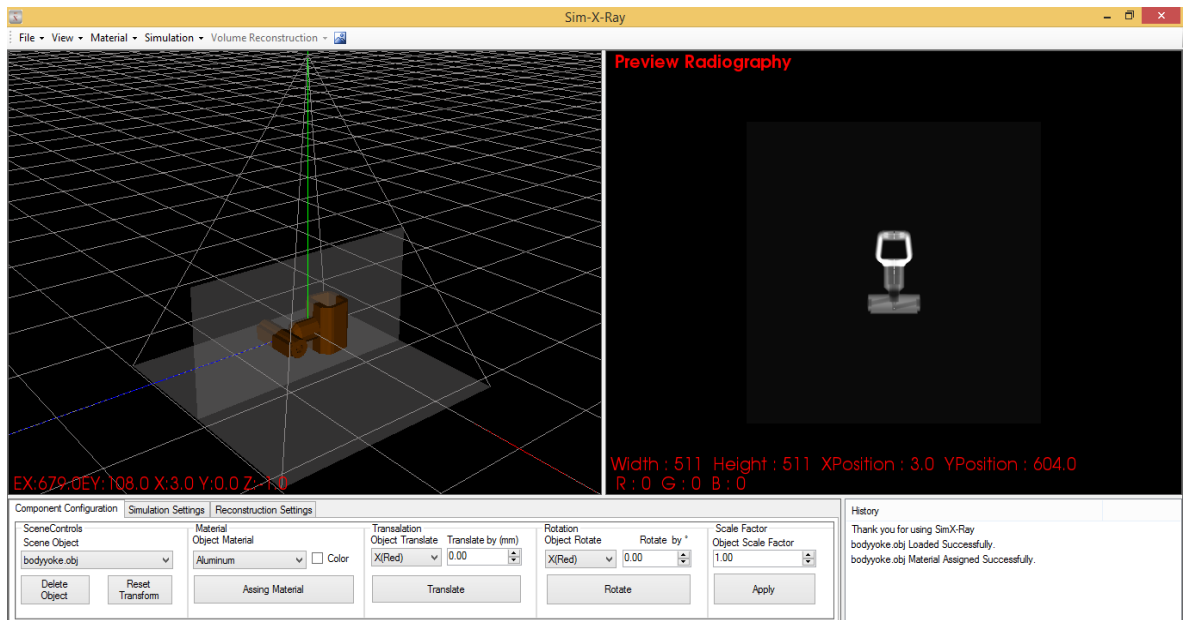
Sim-X-Ray

File ▾ View ▾ Material ▾ Simulation ▾ Volume Reconstruction ▾

EX:679.0EY:108.0 X:3.0 Y:0.0 Z:-1.0

Preview Radiography

Width : 511 Height : 511 XPosition : 3.0 YPosition : 604.0
R : 0 G : 0 B : 0

Component Configuration | Simulation Settings | Reconstruction Settings

SceneControls
Scene Object
bodyyoke.obj
Delete Object
Reset Transform

Material
Object Material
Aluminum
Color
Assing Material

Translation
Object Translate
X(Red)
Translate by (mm)
0.00
Translate

Rotation
Object Rotate
X(Red)
Rotate by °
0.00
Rotate

Scale Factor
Object Scale Factor
1.00
Apply

History
Thank you for using SimX-Ray
bodyyoke.obj Loaded Successfully.
bodyyoke.obj Material Assigned Successfully.